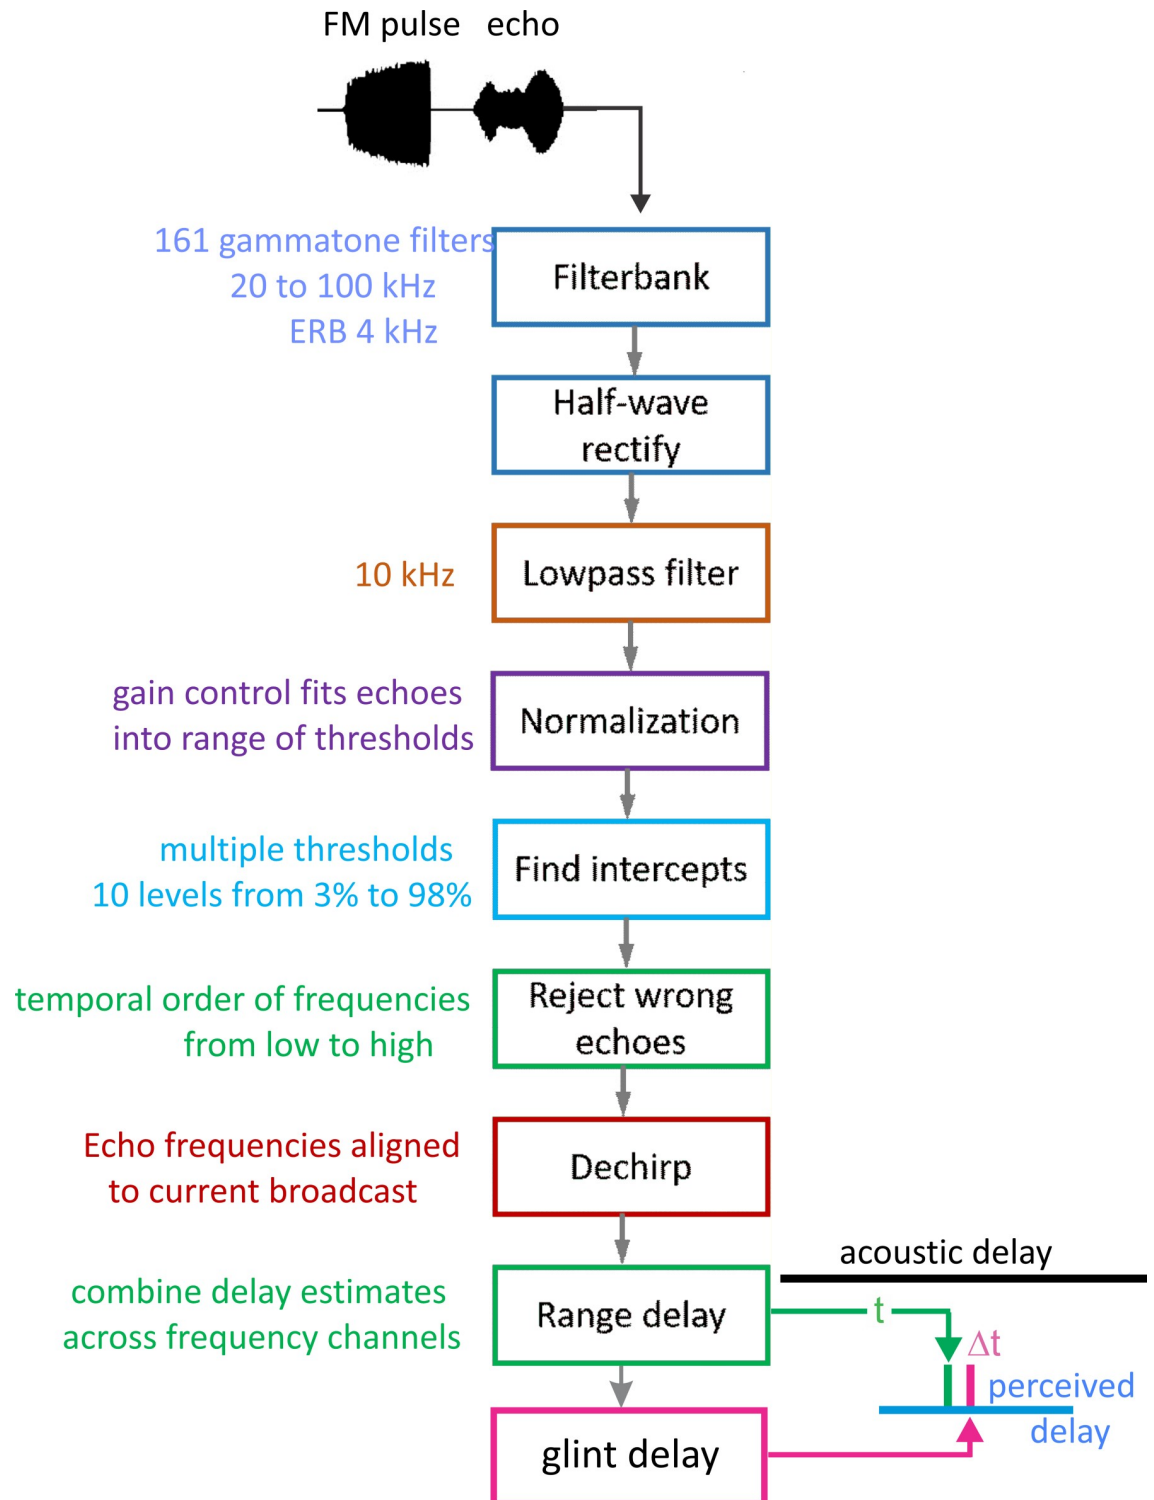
FM pulse echo

161 gammatone filters
20 to 100 kHz
ERB 4 kHz

Filterbank

Half-wave rectify

10 kHz

Lowpass filter

gain control fits echoes into range of thresholds

Normalization

multiple thresholds
10 levels from 3% to 98%

Find intercepts

temporal order of frequencies from low to high

Reject wrong echoes

Echo frequencies aligned to current broadcast

Dechirp

acoustic delay

combine delay estimates across frequency channels

Range delay

t

$\Delta t$

perceived delay

glint delay